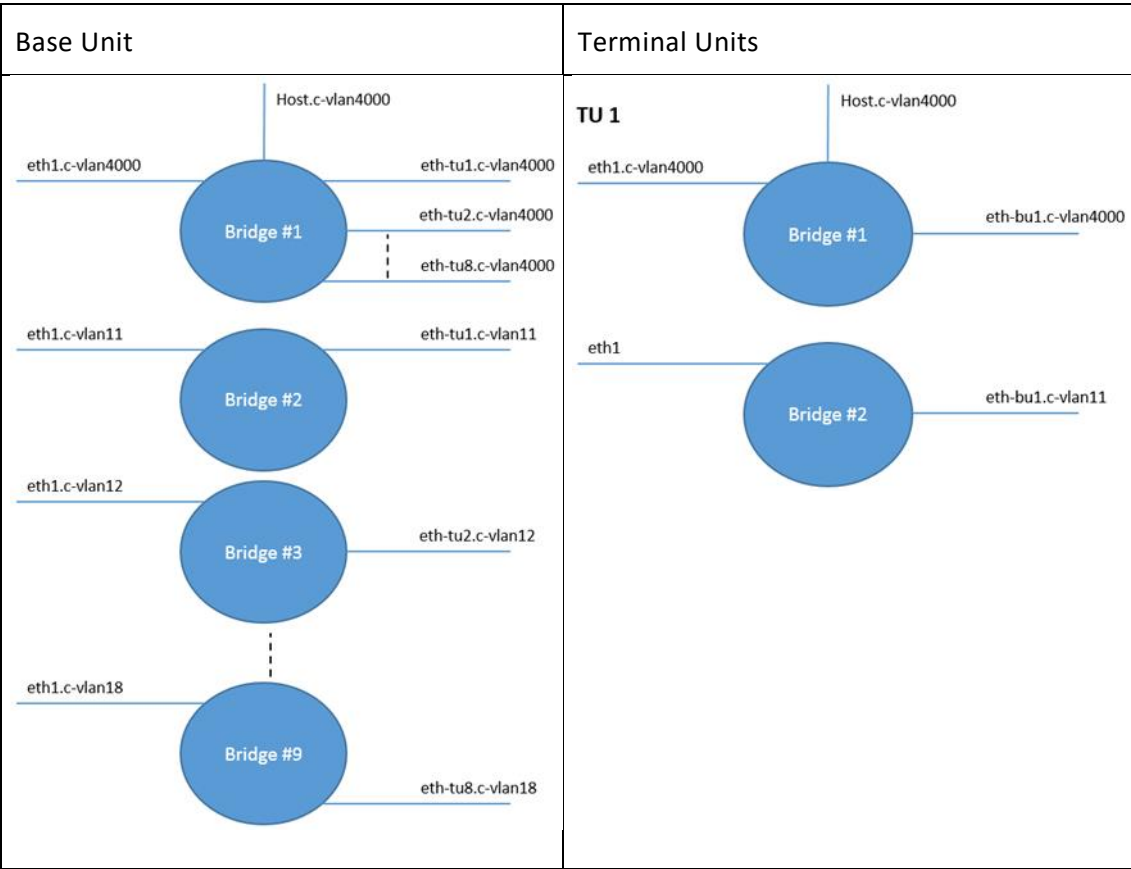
| Base Unit | Terminal Units |
|---|---|
| Host.c-vlan4000 eth1.c-vlan4000 eth-tu1.c-vlan4000 eth-tu2.c-vlan4000 Bridge #1 eth-tu8.c-vlan4000 eth1.c-vlan11 eth-tu1.c-vlan11 Bridge #2 eth1.c-vlan12 Bridge #3 eth-tu2.c-vlan12 eth1.c-vlan18 Bridge #9 eth-tu8.c-vlan18 | TU 1 Host.c-vlan4000 eth1.c-vlan4000 Bridge #1 eth-bu1.c-vlan4000 eth1 Bridge #2 eth-bu1.c-vlan11 |